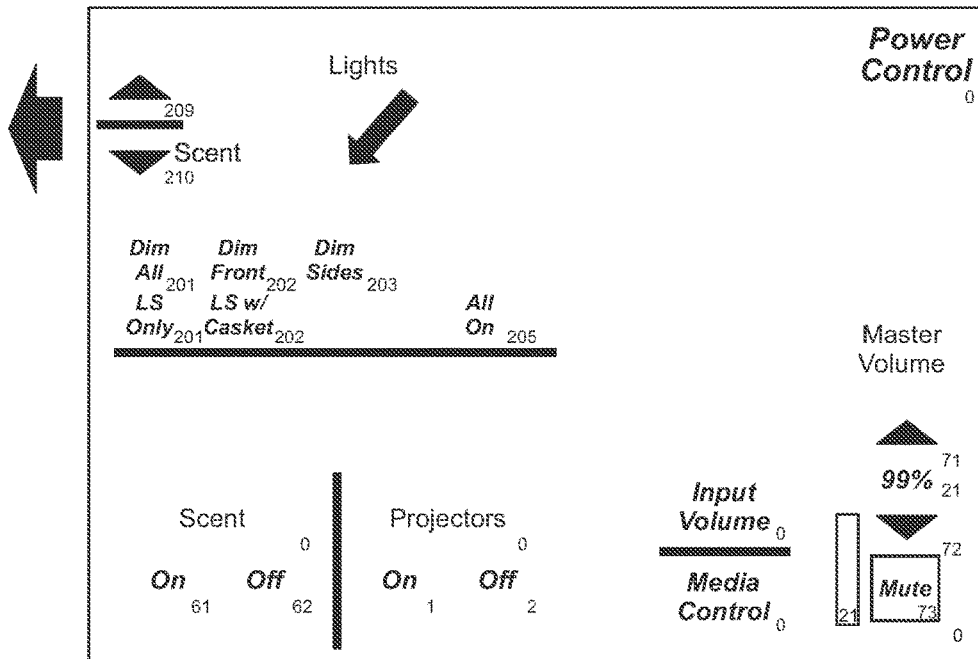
Lights

Power Control
0

209

Scent
210

Dim All 201 Dim Front 202 Dim Sides 203
LS Only 201 LS w/ Casket 202 All On 205

Master Volume

71
99% 21

Scent
0
On 61 Off 62

Projectors
0
On 1 Off 2

Input Volume 0

Media Control 0

72
21
Mute
73
0